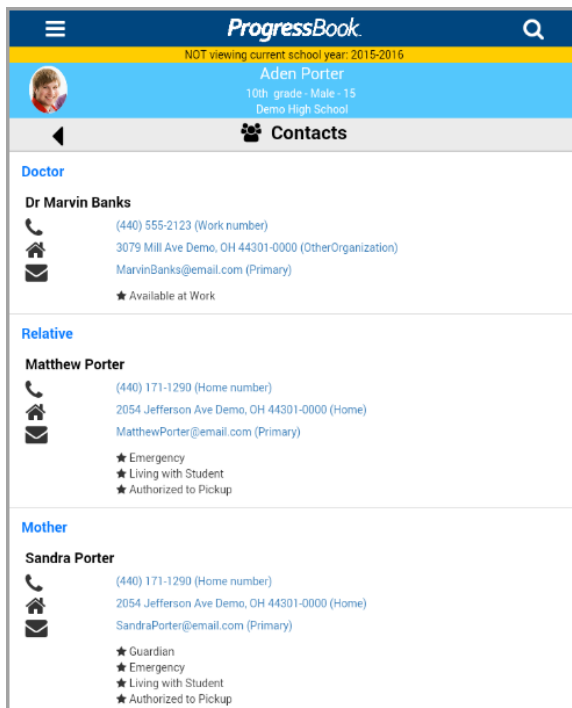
ProgressBook.

NOT viewing current school year: 2015-2016

Aden Porter
10th grade - Male - 15
Demo High School

Contacts

Doctor

Dr Marvin Banks

(440) 555-2123 (Work number)
3079 Mill Ave Demo, OH 44301-0000 (OtherOrganization)
MarvinBanks@email.com (Primary)

★ Available at Work

Relative

Matthew Porter

(440) 171-1290 (Home number)
2054 Jefferson Ave Demo, OH 44301-0000 (Home)
MatthewPorter@email.com (Primary)

★ Emergency
★ Living with Student
★ Authorized to Pickup

Mother

Sandra Porter

(440) 171-1290 (Home number)
2054 Jefferson Ave Demo, OH 44301-0000 (Home)
SandraPorter@email.com (Primary)

★ Guardian
★ Emergency
★ Living with Student
★ Authorized to Pickup